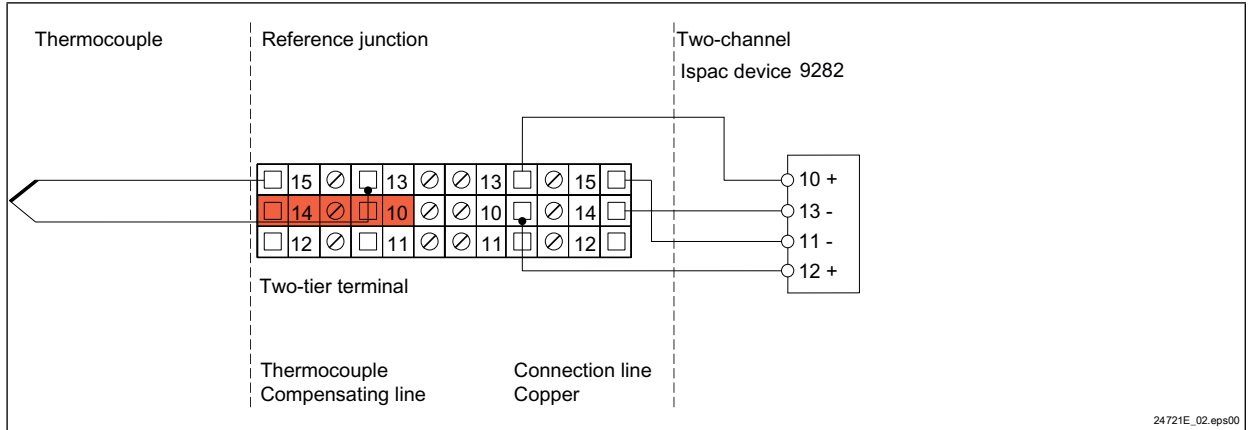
Thermocouple

Reference junction

Two-channel
Ispac device 9282

15 13 13 15
14 10 10 14
12 11 11 12

10 +
13 -
11 -
12 +

Two-tier terminal

Thermocouple
Compensating line

Connection line
Copper

24721E_02.eps00